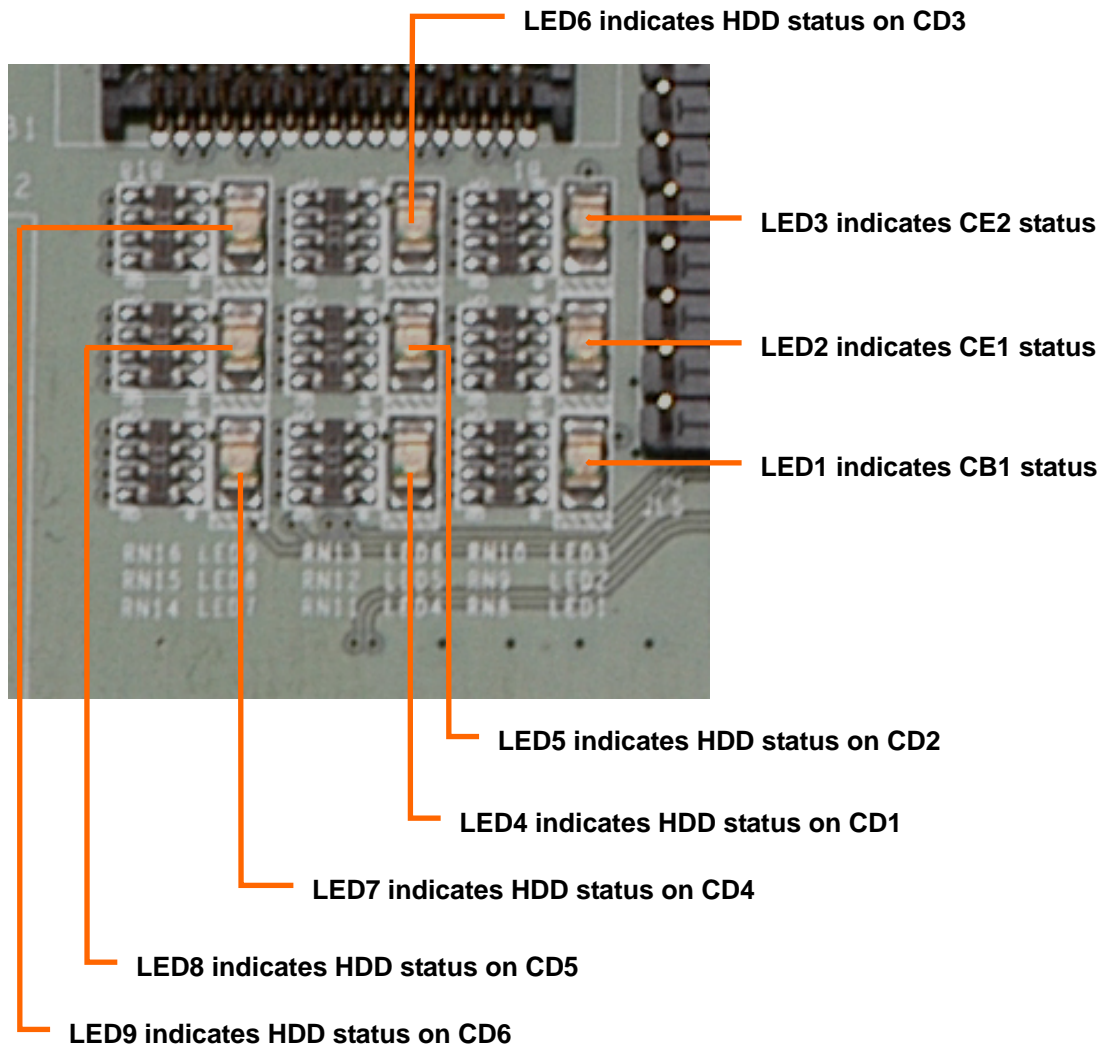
LED6 indicates HDD status on CD3

LED3 indicates CE2 status

LED2 indicates CE1 status

LED1 indicates CB1 status

RN16 LED9 RN13 LED6 RN10 LED3
RN15 LED8 RN12 LED5 RN9 LED2
RN14 LED7 RN11 LED4 RN8 LED1

LED5 indicates HDD status on CD2

LED4 indicates HDD status on CD1

LED7 indicates HDD status on CD4

LED8 indicates HDD status on CD5

LED9 indicates HDD status on CD6